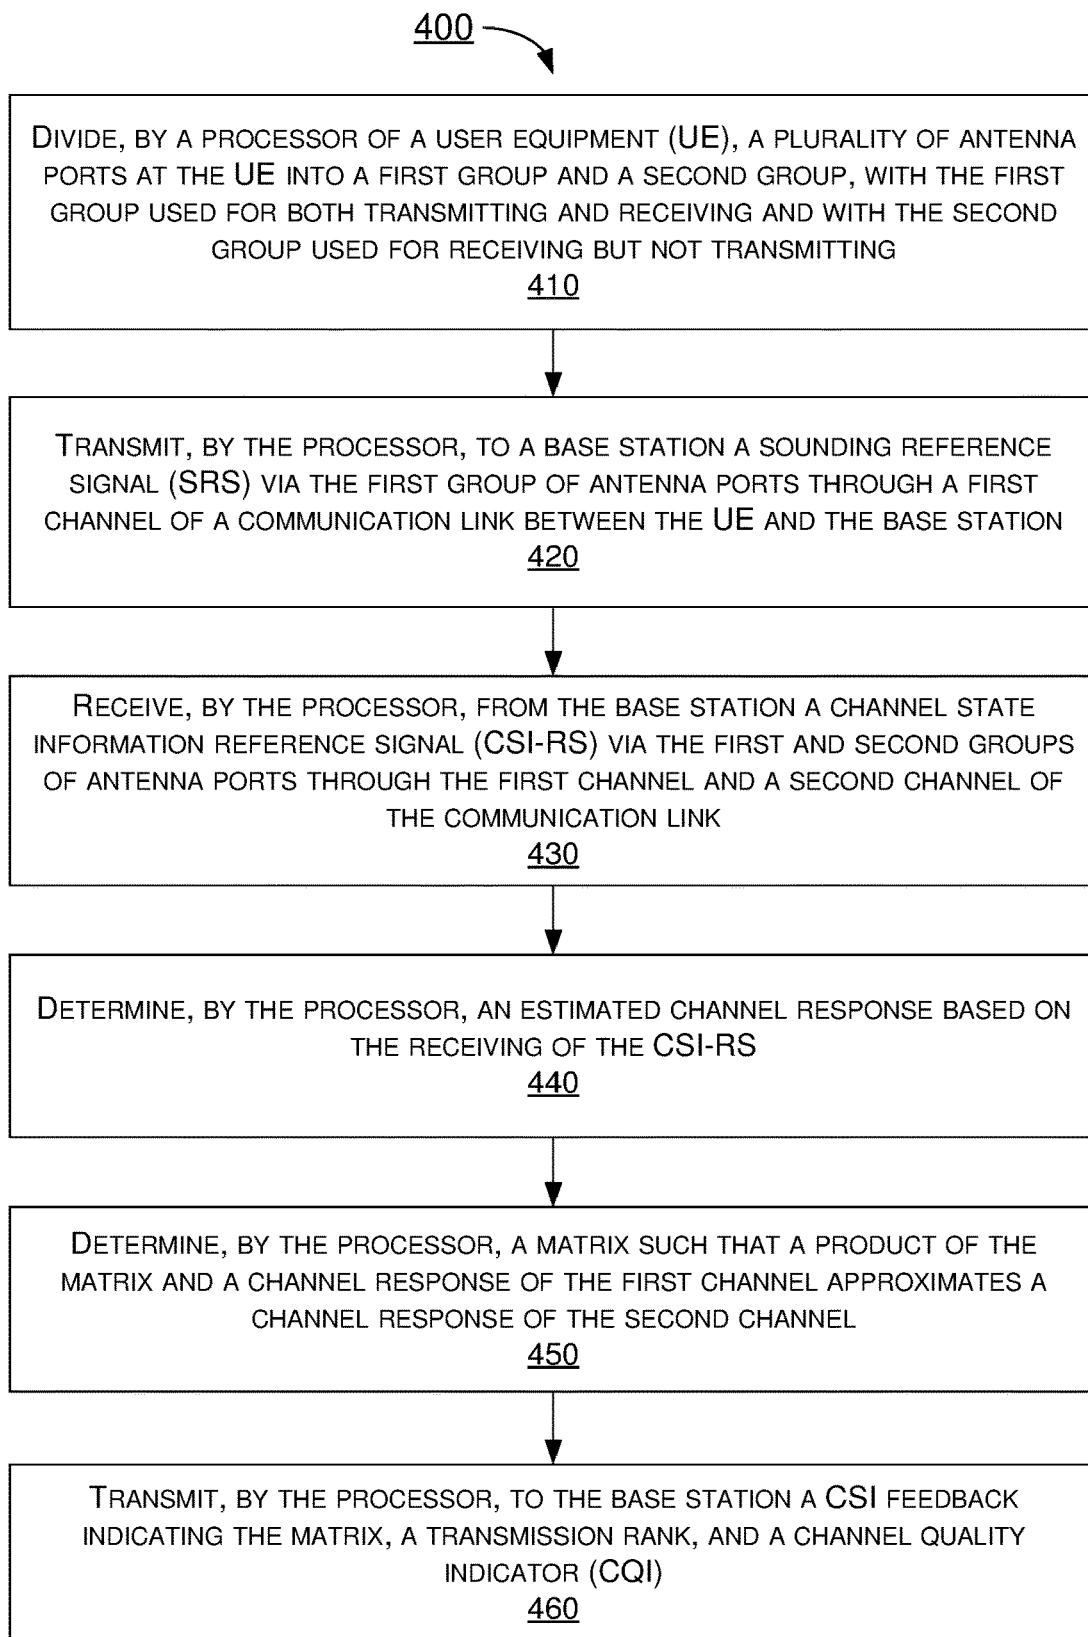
400

Divide, by a processor of a user equipment (UE), a plurality of antenna ports at the UE into a first group and a second group, with the first group used for both transmitting and receiving and with the second group used for receiving but not transmitting
410

Transmit, by the processor, to a base station a sounding reference signal (SRS) via the first group of antenna ports through a first channel of a communication link between the UE and the base station
420

Receive, by the processor, from the base station a channel state information reference signal (CSI-RS) via the first and second groups of antenna ports through the first channel and a second channel of the communication link
430

Determine, by the processor, an estimated channel response based on the receiving of the CSI-RS
440

Determine, by the processor, a matrix such that a product of the matrix and a channel response of the first channel approximates a channel response of the second channel
450

Transmit, by the processor, to the base station a CSI feedback indicating the matrix, a transmission rank, and a channel quality indicator (CQI)
460